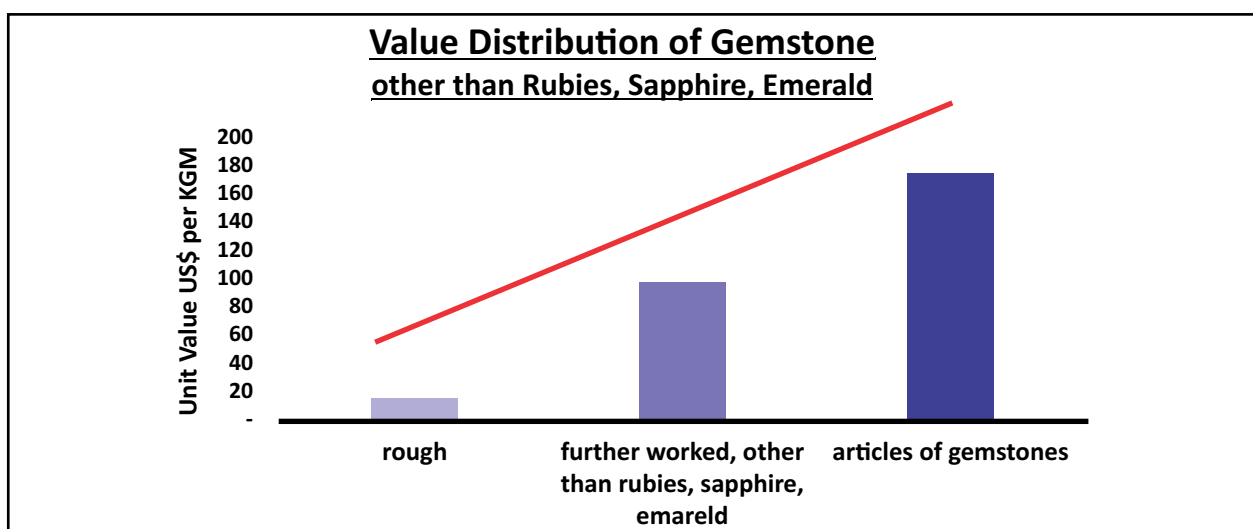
Value Distribution of Gemstone
other than Rubies, Sapphire, Emerald

Unit Value US$ per KGM

200
180
160
140
120
100
80
60
40
20
-

rough
further worked, other than rubies, sapphire, emareld
articles of gemstones